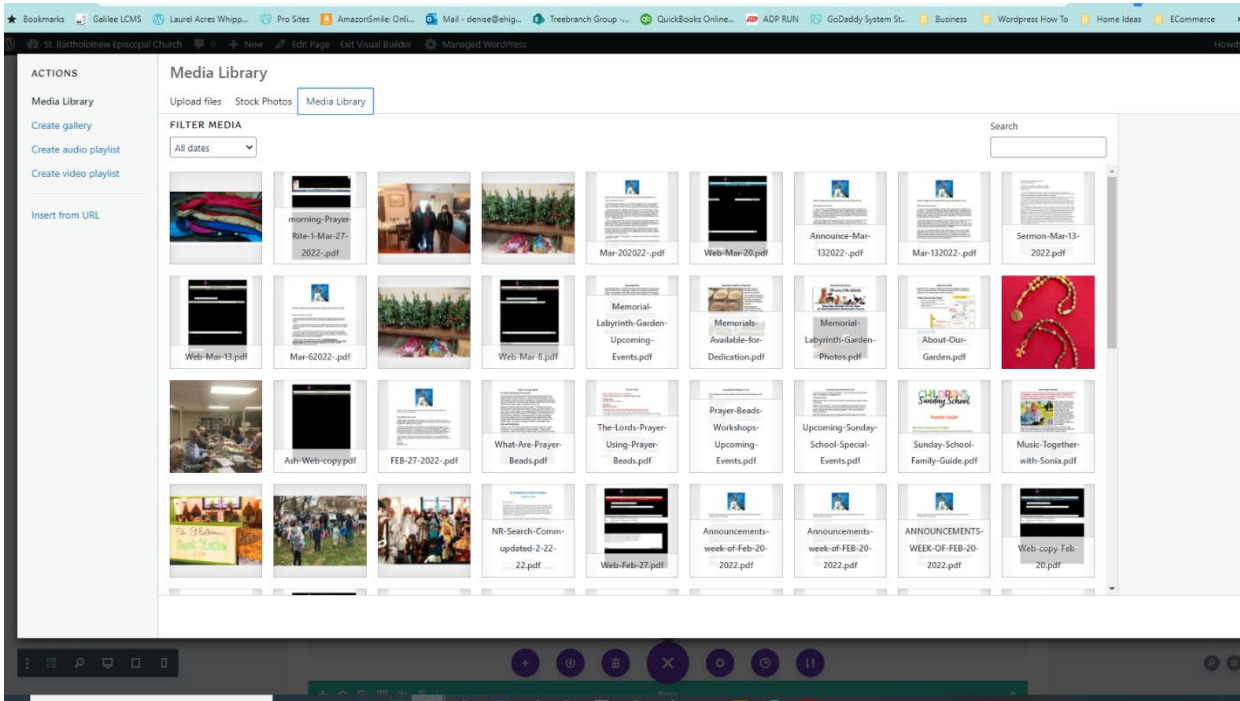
Bookmarks Galilee LCMS Laurel Acres Whipp... Pro Sites AmazonSmile: Onli... Mail - denise@ehig... Treebranch Group -... QuickBooks Online... ADP RUN GoDaddy System St... Business Wordpress How To Home Ideas ECommerce

St. Bartholomew Episcopal Church 0 + New Edit Page Exit Visual Builder Managed WordPress Howd

ACTIONS
Media Library
Create gallery
Create audio playlist
Create video playlist
Insert from URL

Media Library
Upload files Stock Photos Media Library
FILTER MEDIA
All dates
Search

morning-Prayer-Rite-1-Mar-27-2022-.pdf
Mar-202022-.pdf
Web-Mar-20.pdf
Announce-Mar-132022-.pdf
Mar-132022-.pdf
Sermon-Mar-13-2022.pdf
Web-Mar-13.pdf
Mar-62022-.pdf
Web-Mar-6.pdf
Memorial-Labyrinth-Garden-Upcoming-Events.pdf
Memorials-Available-for-Dedication.pdf
Memorial-Labyrinth-Garden-Photos.pdf
About-Our-Garden.pdf
Ash-Web-copy.pdf
FEB-27-2022-.pdf
What-Are-Prayer-Beads.pdf
The-Lords-Prayer-Using-Prayer-Beads.pdf
Prayer-Beads-Workshops-Upcoming-Events.pdf
Upcoming-Sunday-School-Special-Events.pdf
Sunday-School-Family-Guide.pdf
Music-Together-with-Sonia.pdf
NR-Search-Comm-updated-2-22-22.pdf
Web-Feb-27.pdf
Announcements-week-of-FEB-20-2022.pdf
Announcements-week-of-FEB-20-2022.pdf
ANNOUNCEMENTS-WEEK-OF-FEB-20-2022.pdf
Web-copy-Feb-20.pdf